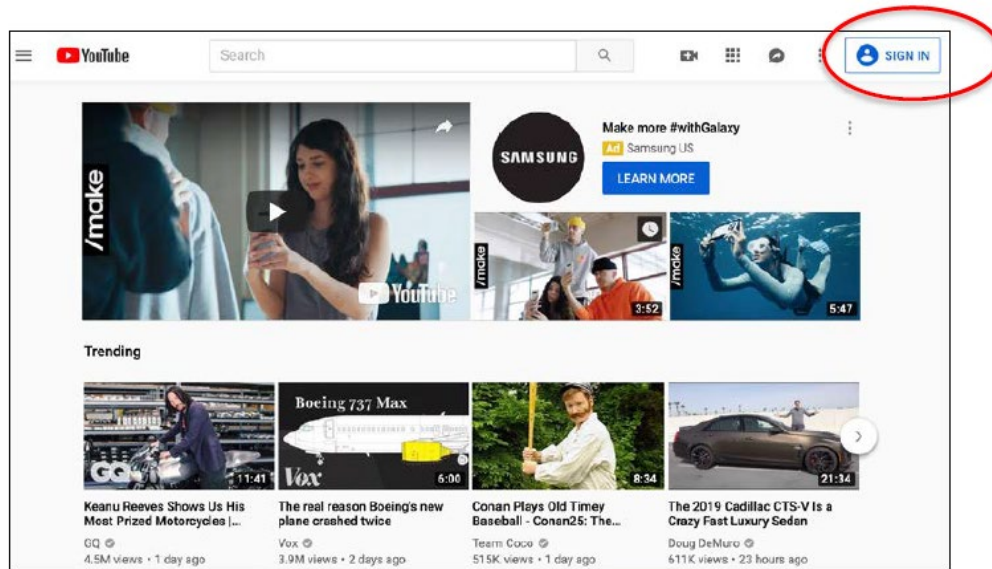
YouTube

Search

SIGN IN

/make

YouTube

SAMSUNG

Make more #withGalaxy

Ad Samsung US

LEARN MORE

/make

3:52

/make

5:47

Trending

GQ

11:41

Keanu Reeves Shows Us His Most Prized Motorcycles |...

GQ

4.5M views • 1 day ago

Boeing 737 Max

Vox

6:00

The real reason Boeing's new plane crashed twice

Vox

3.9M views • 2 days ago

8:34

Conan Plays Old Timey Baseball - Conan25: The...

Team Coco

515K views • 1 day ago

21:34

The 2019 Cadillac CTS-V Is a Crazy Fast Luxury Sedan

Doug DeMuro

611K views • 23 hours ago